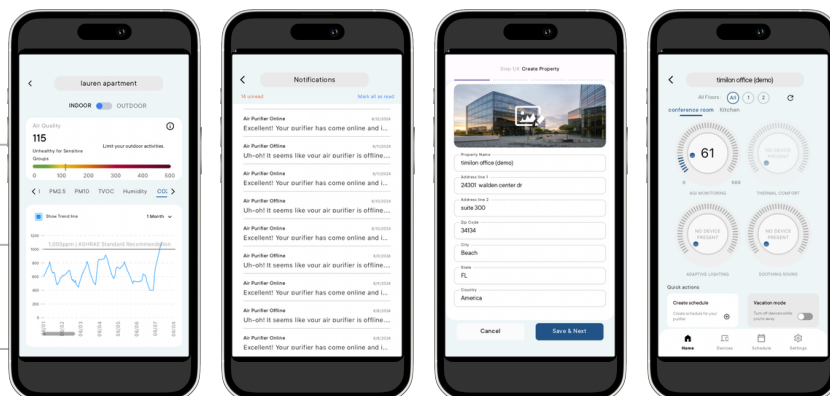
lauren apartment

INDOOR OUTDOOR

Air Quality

115

Unhealthy for Sensitive Groups

Limit your outdoor activities.

0 100 200 300 500

PM2.5 PM10 TVOC Humidity CO2

Show Trend line

1 Month

1,000ppm | ASHRAE Standard Recommendation

1200
1000
800
600
400
200
0

Notifications

14 unread

Mark all as read

Air Purifier Online
Excellent! Your purifier has come online and it...

Air Purifier Offline
Uh-oh! It seems like your air purifier is offline....

Air Purifier Online
Excellent! Your purifier has come online and it...

Air Purifier Offline
Uh-oh! It seems like your air purifier is offline....

Air Purifier Online
Excellent! Your purifier has come online and it...

Air Purifier Offline
Uh-oh! It seems like your air purifier is offline....

Air Purifier Online
Excellent! Your purifier has come online and it...

Air Purifier Offline
Uh-oh! It seems like your air purifier is offline....

Air Purifier Online
Excellent! Your purifier has come online and it...

Air Purifier Offline
Uh-oh! It seems like your air purifier is offline....

Sign Up Create Property

Property Name
timilon office (demo)

Address line 1
24301 walden center dr

Address line 2
suite 300

Zip Code
34134

City
Beach

State
FL

Country
America

Cancel

Save & Next

timilon office (demo)

All Floors All 1 2

conference room Kitchen

61

AQI MONITORING

NO DEVICE PRESENT

THERMAL COMFORT

NO DEVICE PRESENT

ADAPTIVE LIGHTING

NO DEVICE PRESENT

SOOTHING SOUND

Quick actions

Create schedule

Vacation mode

Home Devices Schedule Settings